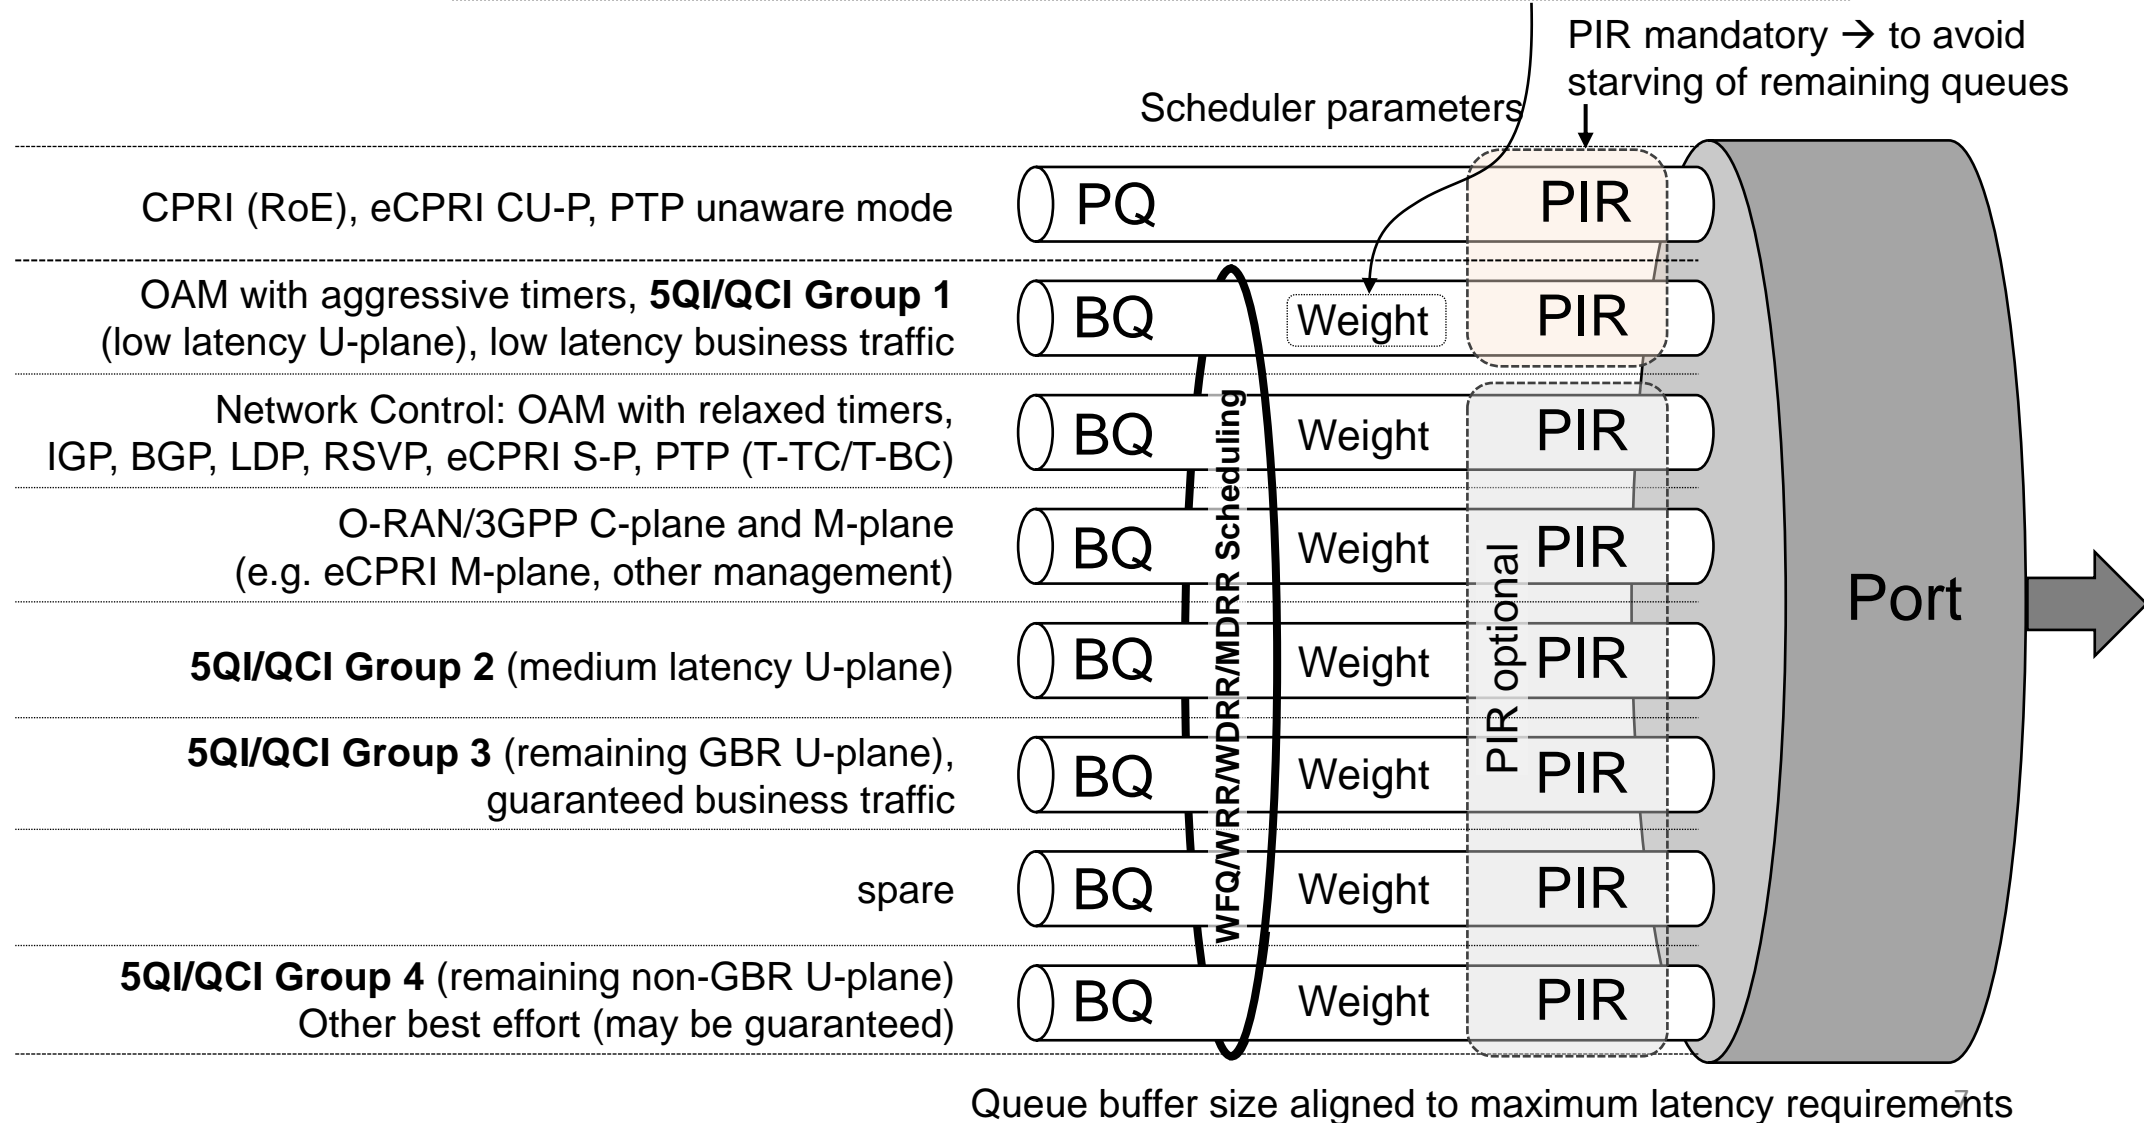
PIR mandatory → to avoid starving of remaining queues

Scheduler parameters

CPRI (RoE), eCPRI CU-P, PTP unaware mode

PQ

PIR

OAM with aggressive timers, **5QI/QCI Group 1** (low latency U-plane), low latency business traffic

BQ

Weight

PIR

Network Control: OAM with relaxed timers, IGP, BGP, LDP, RSVP, eCPRI S-P, PTP (T-TC/T-BC)

BQ

Weight

PIR

O-RAN/3GPP C-plane and M-plane (e.g. eCPRI M-plane, other management)

BQ

Weight

PIR

**5QI/QCI Group 2** (medium latency U-plane)

BQ

Weight

PIR

**5QI/QCI Group 3** (remaining GBR U-plane), guaranteed business traffic

BQ

Weight

PIR

spare

BQ

Weight

PIR

**5QI/QCI Group 4** (remaining non-GBR U-plane) Other best effort (may be guaranteed)

BQ

Weight

PIR

**WFQ/WRR/WDRR/MDRR Scheduling**

PIR optional

Port

Queue buffer size aligned to maximum latency requirements

7